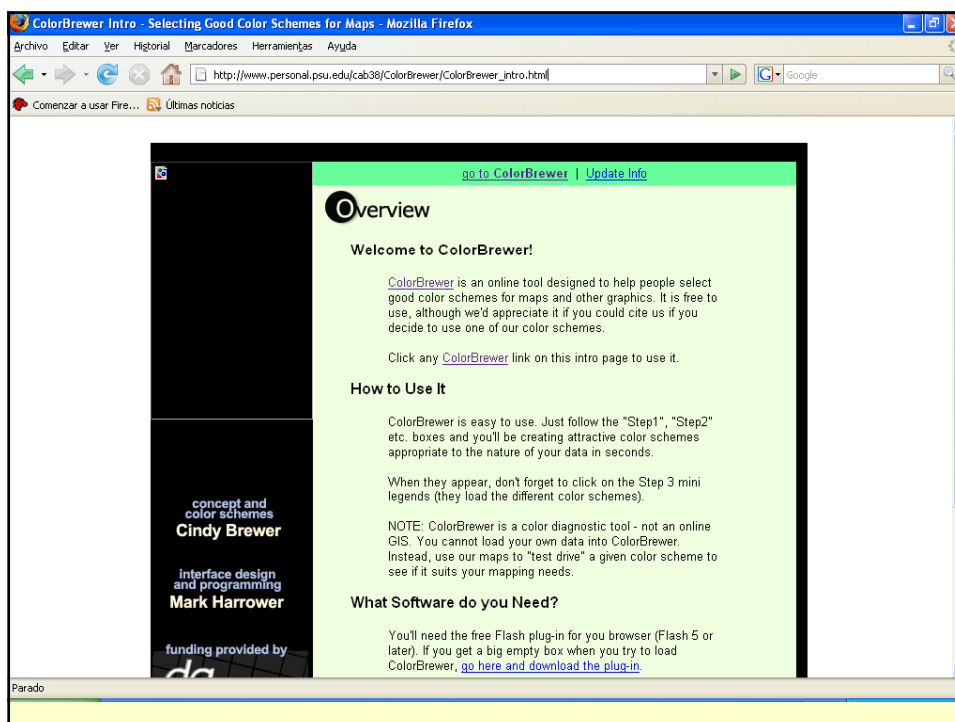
ColorBrewer Intro - Selecting Good Color Schemes for Maps - Mozilla Firefox

Archivo Editar Ver Historial Marcadores Herramientas Ayuda

http://www.personal.psu.edu/cab38/ColorBrewer/ColorBrewer_intro.html

Google

Comenzar a usar Fire... Últimas noticias

go to ColorBrewer | Update Info

Overview

Welcome to ColorBrewer!

ColorBrewer is an online tool designed to help people select good color schemes for maps and other graphics. It is free to use, although we'd appreciate it if you could cite us if you decide to use one of our color schemes.

Click any ColorBrewer link on this intro page to use it.

How to Use It

ColorBrewer is easy to use. Just follow the "Step1", "Step2" etc. boxes and you'll be creating attractive color schemes appropriate to the nature of your data in seconds.

When they appear, don't forget to click on the Step 3 mini legends (they load the different color schemes).

NOTE: ColorBrewer is a color diagnostic tool - not an online GIS. You cannot load your own data into ColorBrewer. Instead, use our maps to "test drive" a given color scheme to see if it suits your mapping needs.

What Software do you Need?

You'll need the free Flash plug-in for you browser (Flash 5 or later). If you get a big empty box when you try to load ColorBrewer, go here and download the plug-in.

concept and color schemes
Cindy Brewer

interface design and programming
Mark Harrower

funding provided by

Parado